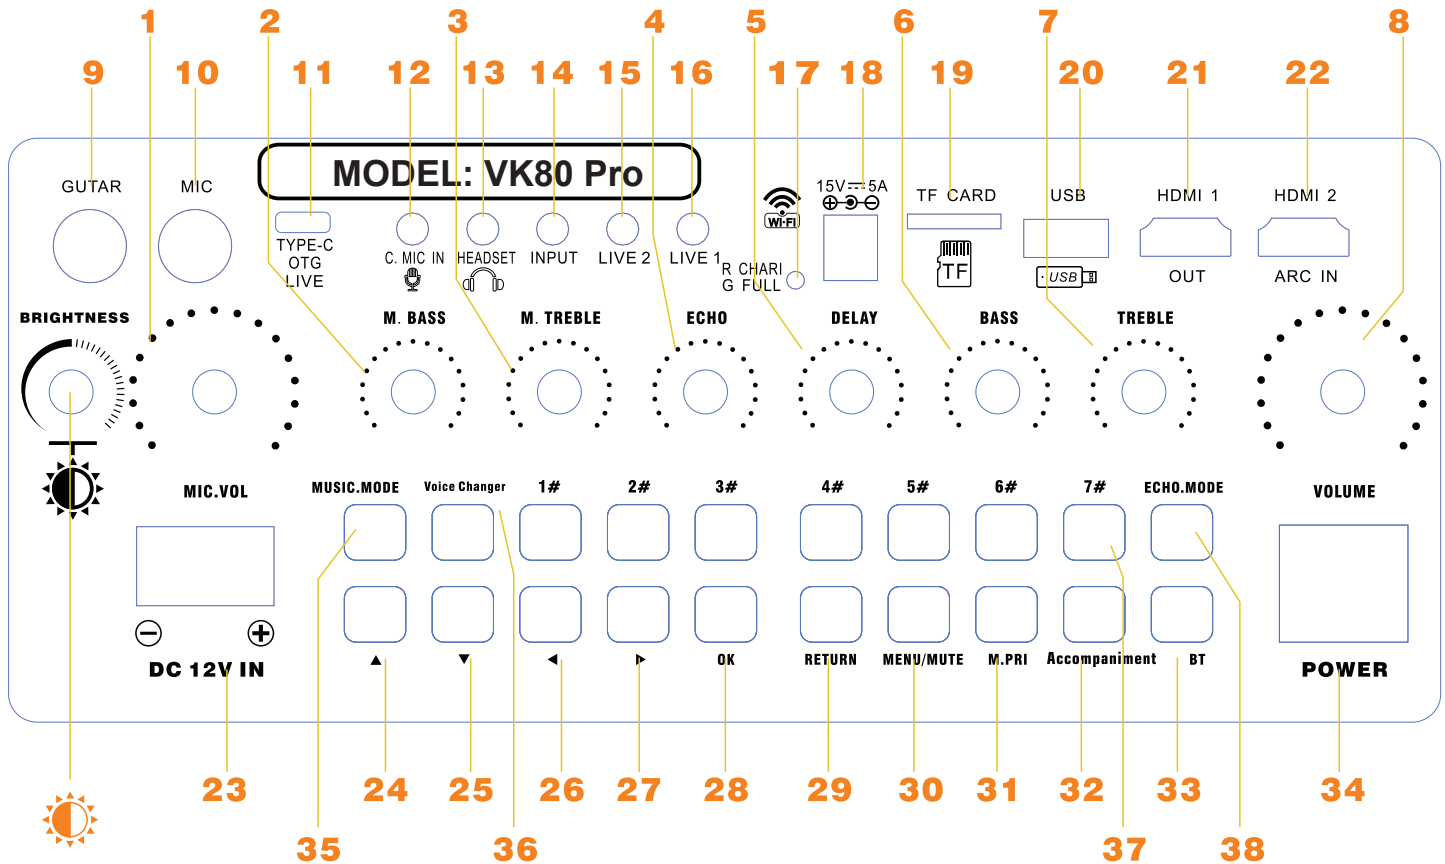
1 2 3 4 5 6 7 8

9 10 11 12 13 14 15 16 17 18 19 20 21 22

MODEL: VK80 Pro

GUTAR

MIC

TYPE-C OTG LIVE

C. MIC IN

HEADSET

INPUT

LIVE 2

LIVE 1

Wi-Fi

R CHARI G FULL

15V ⎓ 5A

TF CARD

TF

USB

USB

HDMI 1

OUT

HDMI 2

ARC IN

BRIGHTNESS

M. BASS

M. TREBLE

ECHO

DELAY

BASS

TREBLE

MIC.VOL

MUSIC.MODE

Voice Changer

1#

2#

3#

4#

5#

6#

7#

ECHO.MODE

VOLUME

DC 12V IN

▲

▼

◀

▶

OK

RETURN

MENU/MUTE

M.PRI

Accompaniment

BT

POWER

23 24 25 26 27 28 29 30 31 32 33 34

35 36 37 38